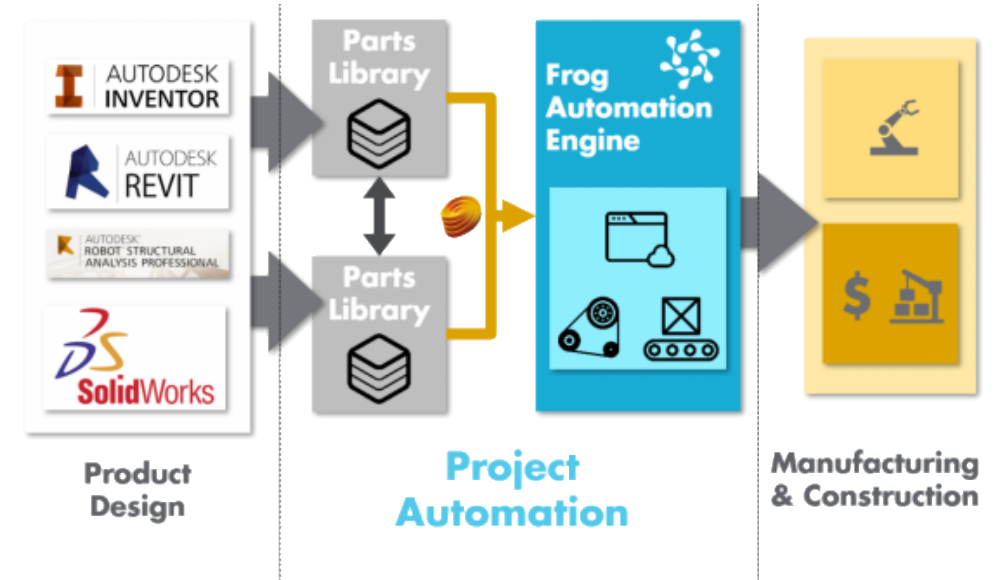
AUTODESK INVENTOR

AUTODESK REVIT

AUTODESK ROBOT STRUCTURAL ANALYSIS PROFESSIONAL

3DS SolidWorks

Product Design

Parts Library

Parts Library

Frog Automation Engine

Project Automation

$

Manufacturing & Construction